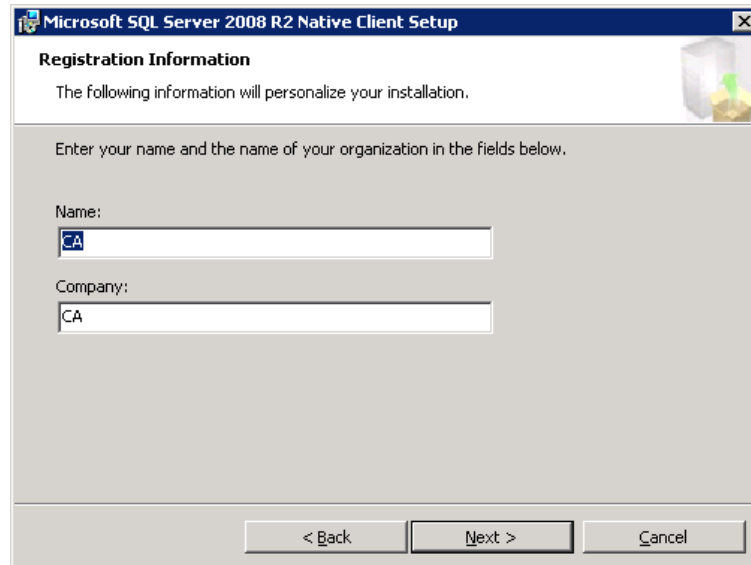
Microsoft SQL Server 2008 R2 Native Client Setup

Registration Information

The following information will personalize your installation.

Enter your name and the name of your organization in the fields below.

Name:

CA

Company:

CA

< Back

Next >

Cancel